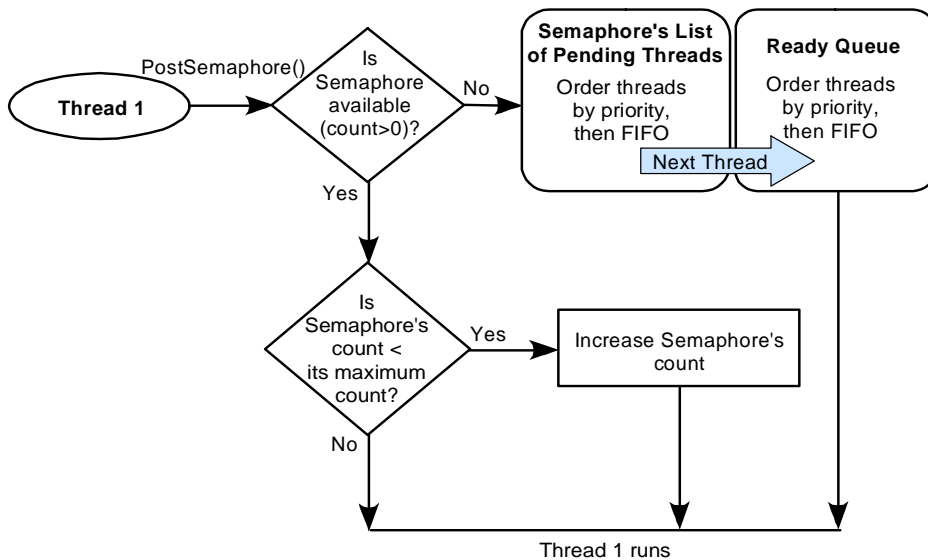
Thread 1

PostSemaphore()

Is Semaphore available (count>0)?

No

Semaphore's List of Pending Threads

Order threads by priority, then FIFO

Ready Queue

Order threads by priority, then FIFO

Next Thread

Yes

Is Semaphore's count < its maximum count?

Yes

Increase Semaphore's count

No

Thread 1 runs